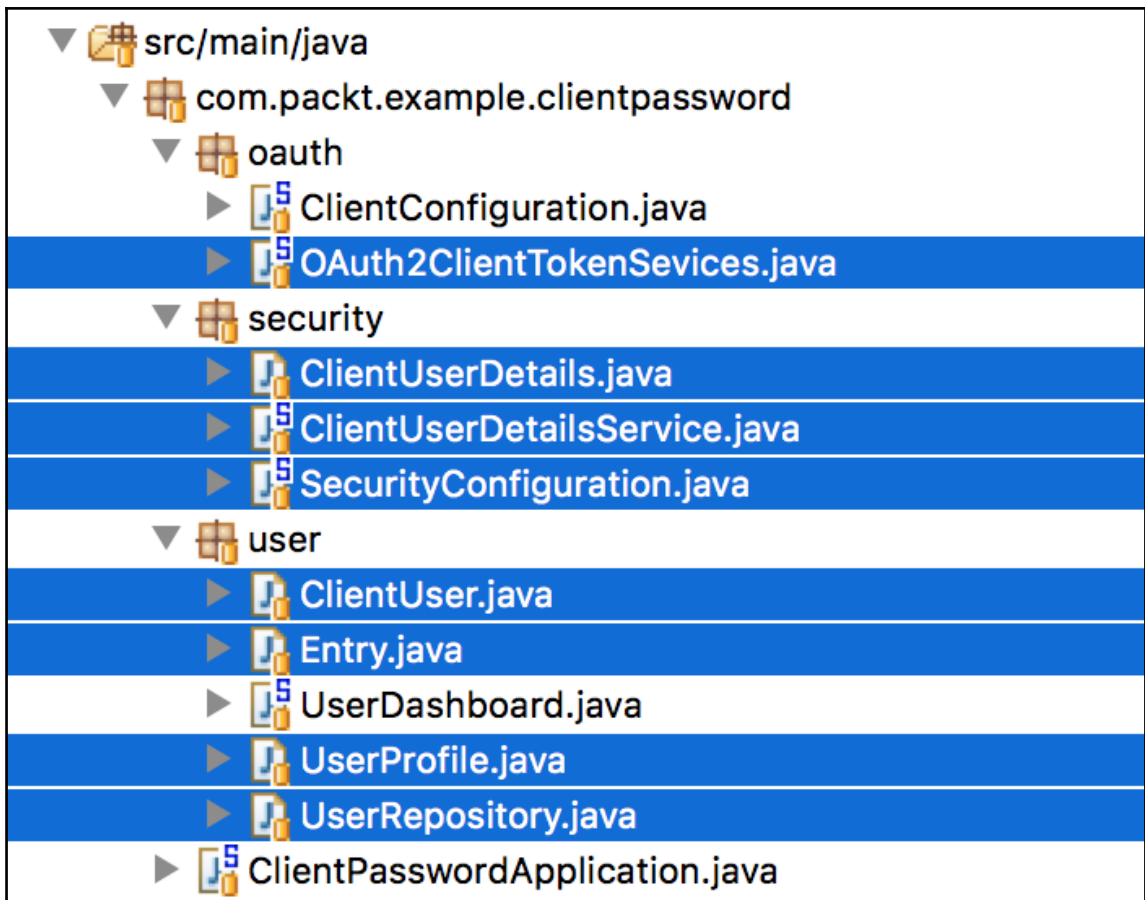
src/main/java
com.packt.example.clientpassword
oauth
ClientConfiguration.java
OAuth2ClientTokenSevices.java
security
ClientUserDetails.java
ClientUserDetailsService.java
SecurityConfiguration.java
user
ClientUser.java
Entry.java
UserDashboard.java
UserProfile.java
UserRepository.java
ClientPasswordApplication.java